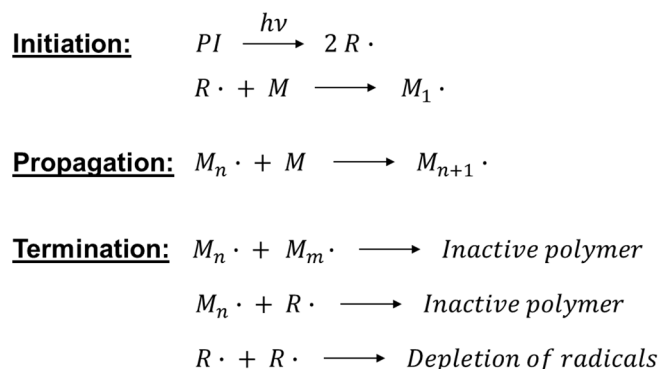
Initiation: $PI \xrightarrow{h\nu} 2R\cdot$

$R\cdot + M \longrightarrow M_1\cdot$

Propagation: $M_n\cdot + M \longrightarrow M_{n+1}\cdot$

Termination: $M_n\cdot + M_m\cdot \longrightarrow Inactive\ polymer$

$M_n\cdot + R\cdot \longrightarrow Inactive\ polymer$

$R\cdot + R\cdot \longrightarrow Depletion\ of\ radicals$